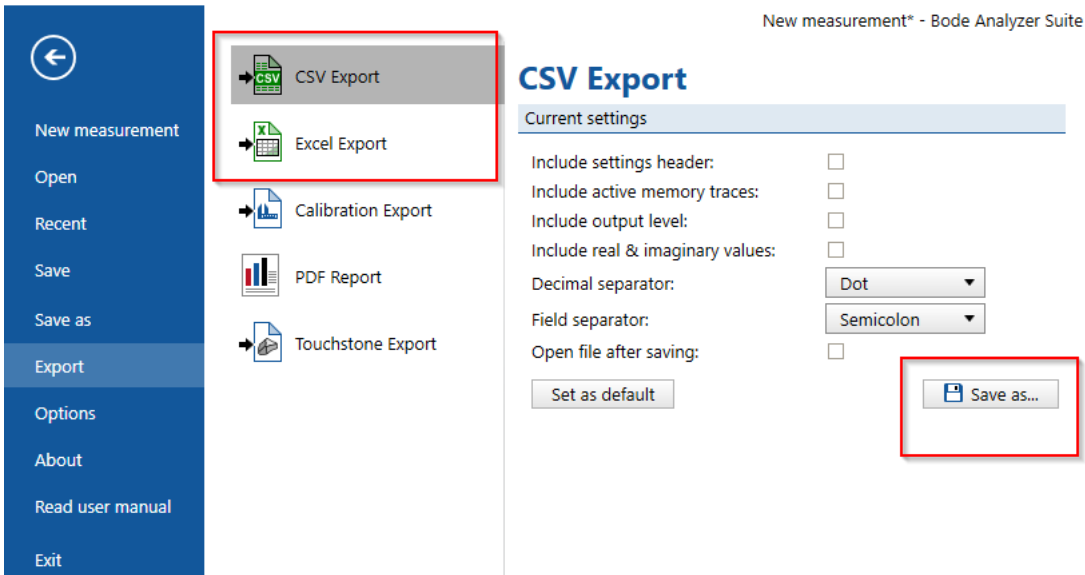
New measurement* - Bode Analyzer Suite

New measurement
Open
Recent
Save
Save as
Export
Options
About
Read user manual
Exit

CSV
CSV Export
X
Excel Export
Calibration Export
PDF Report
Touchstone Export

CSV Export
Current settings
Include settings header:
Include active memory traces:
Include output level:
Include real & imaginary values:
Decimal separator: Dot
Field separator: Semicolon
Open file after saving:
Set as default
Save as...